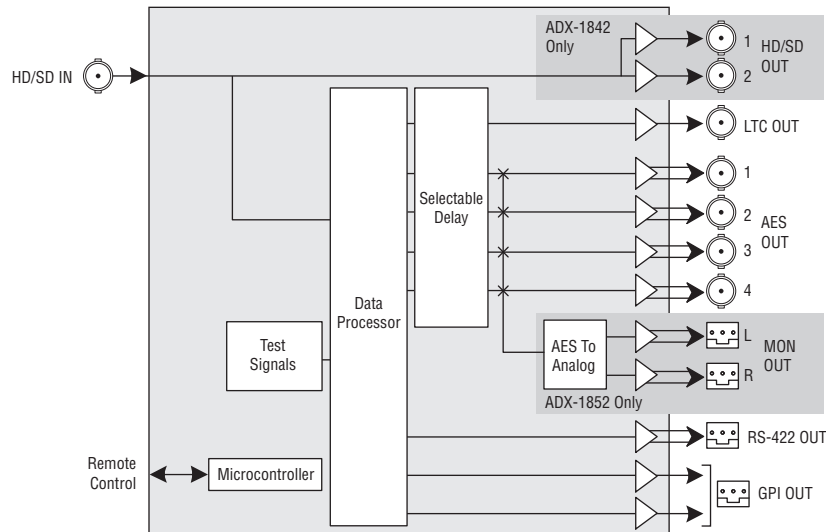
ADX-1842 Only

1

2

HD/SD OUT

HD/SD IN

Selectable Delay

LTC OUT

1

2

3

4

AES OUT

Data Processor

Test Signals

AES To Analog

L

R

MON OUT

ADX-1852 Only

RS-422 OUT

Remote Control

Microcontroller

GPI OUT